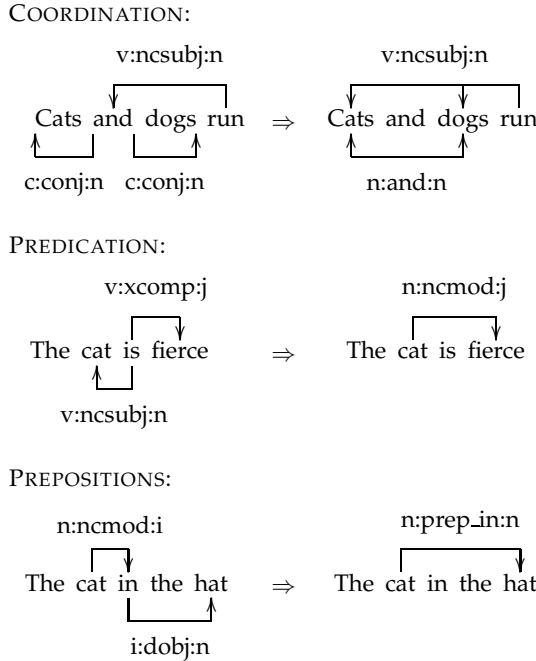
COORDINATION:

v:ncsubj:n

Cats and dogs run $\Rightarrow$

c:conj:n c:conj:n

v:ncsubj:n

Cats and dogs run

n:and:n

PREDICATION:

v:xcomp:j

The cat is fierce $\Rightarrow$

v:ncsubj:n

n:ncmod:j

The cat is fierce

PREPOSITIONS:

n:ncmod:i

The cat in the hat $\Rightarrow$

i:dobj:n

n:prep_in:n

The cat in the hat